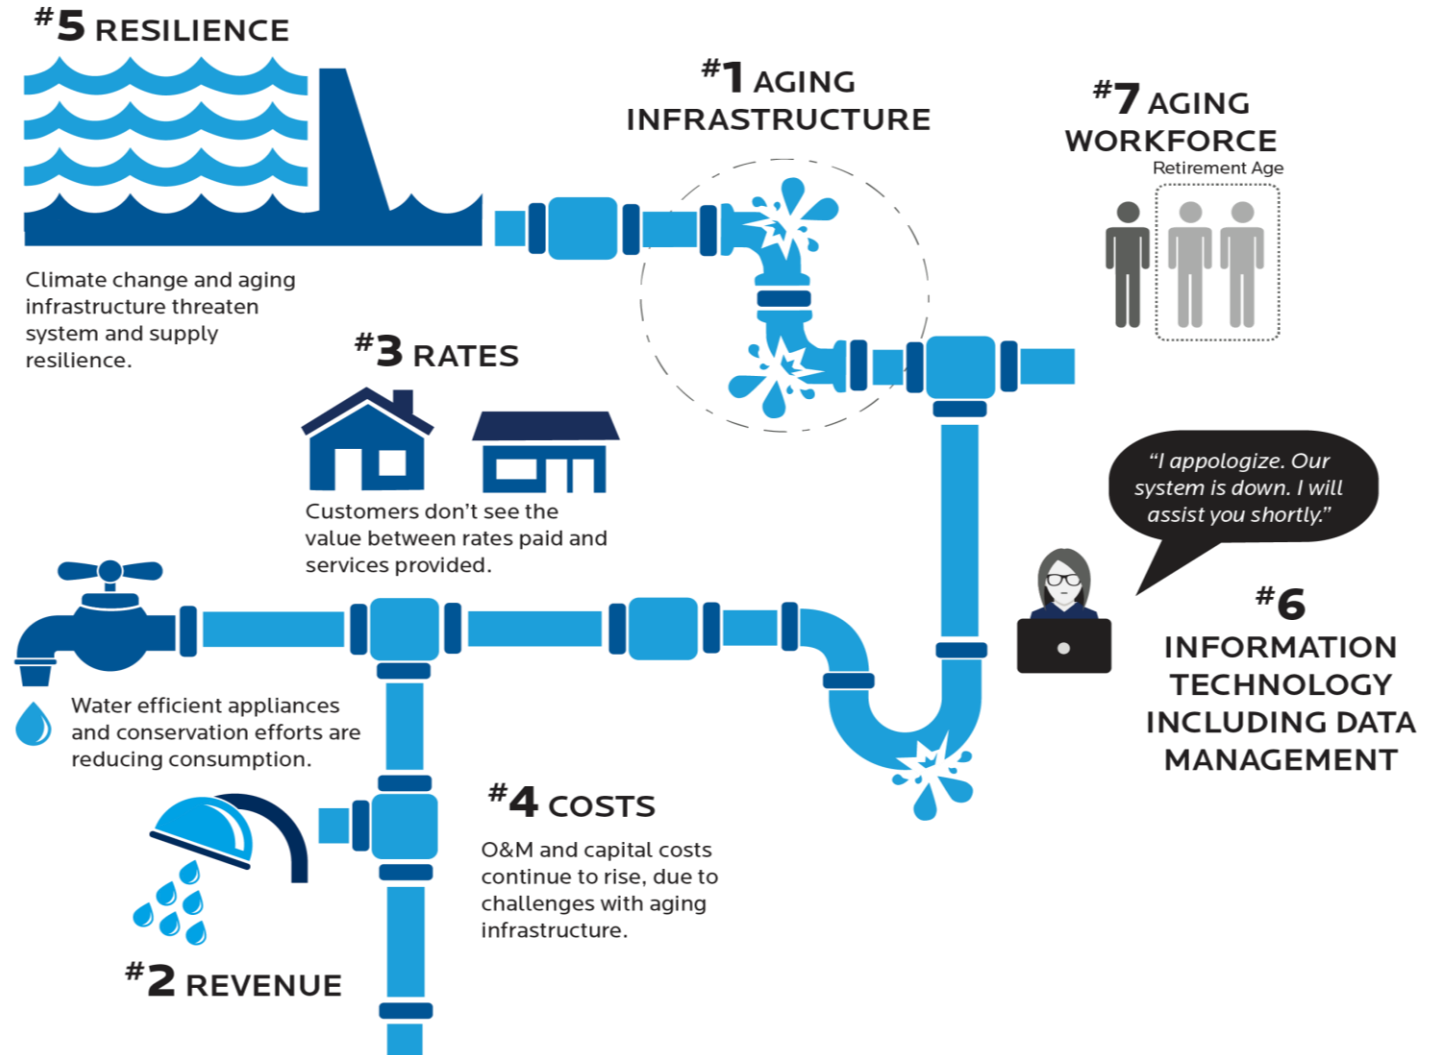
#5 RESILIENCE

Climate change and aging infrastructure threaten system and supply resilience.

#1 AGING INFRASTRUCTURE

#7 AGING WORKFORCE

Retirement Age

#3 RATES

Customers don't see the value between rates paid and services provided.

"I appologize. Our system is down. I will assist you shortly."

#6 INFORMATION TECHNOLOGY INCLUDING DATA MANAGEMENT

Water efficient appliances and conservation efforts are reducing consumption.

#4 COSTS

O&M and capital costs continue to rise, due to challenges with aging infrastructure.

#2 REVENUE